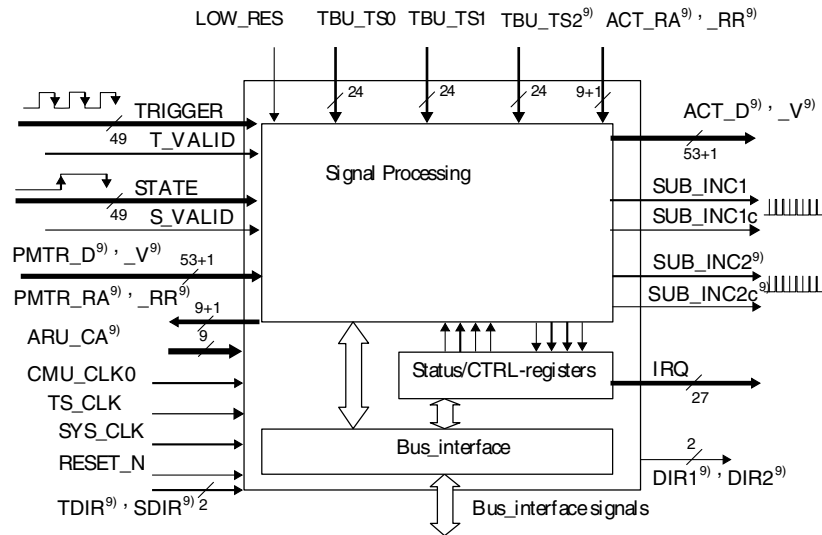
LOW_RES TBU_TS0 TBU_TS1 TBU_TS2$^{9)}$ ACT_RA$^{9)}$ , _RR$^{9)}$

24 24 24 9+1

TRIGGER
49
T_VALID

STATE
49
S_VALID

PMTR_D$^{9)}$ , _V$^{9)}$
53+1
PMTR_RA$^{9)}$ , _RR$^{9)}$
9+1
ARU_CA$^{9)}$
9
CMU_CLK0
TS_CLK
SYS_CLK
RESET_N
TDIR$^{9)}$ , SDIR$^{9)}$ 2

Signal Processing

Status/CTRL-registers

Bus_interface

ACT_D$^{9)}$ , _V$^{9)}$
53+1
SUB_INC1
SUB_INC1c
SUB_INC2$^{9)}$
SUB_INC2c$^{9)}$
IRQ
27
2
DIR1$^{9)}$ , DIR2$^{9)}$

Bus_interface signals